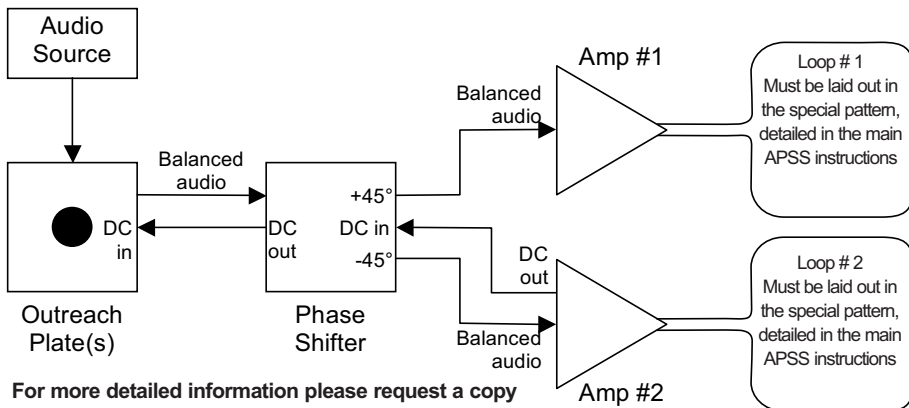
Audio Source

Balanced audio

DC in

DC out

+45°

DC in

-45°

Outreach Plate(s)

Phase Shifter

Amp #1

Balanced audio

Loop # 1
Must be laid out in the special pattern, detailed in the main APSS instructions

DC out

Balanced audio

Amp #2

Loop # 2
Must be laid out in the special pattern, detailed in the main APSS instructions

For more detailed information please request a copy